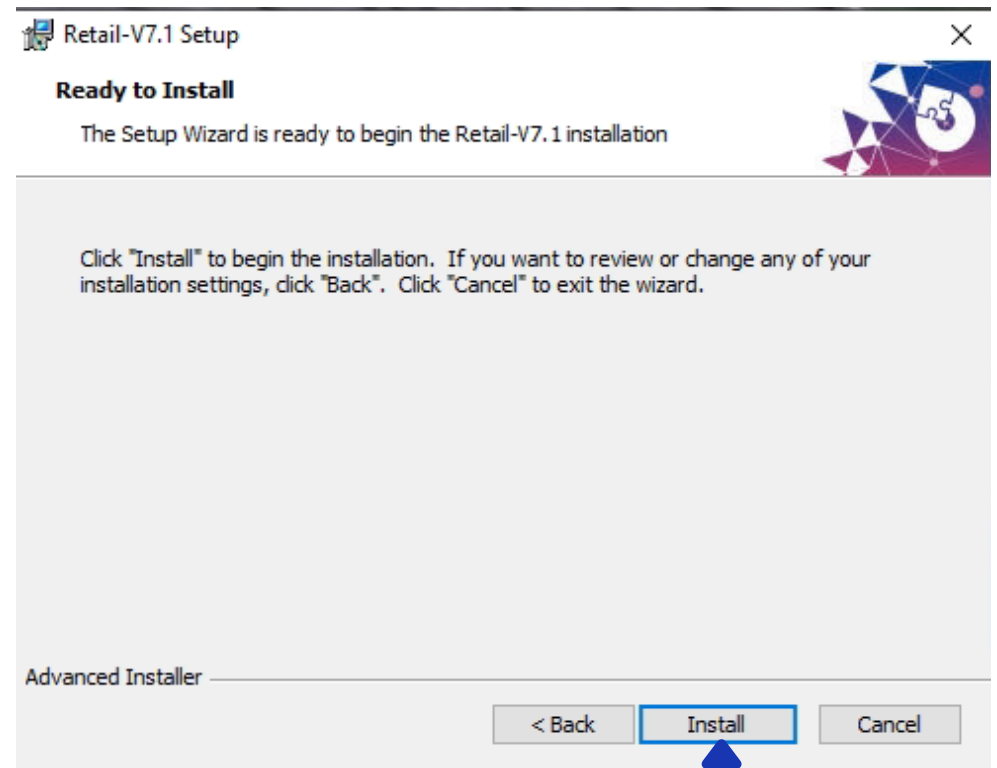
Retail-V7.1 Setup

Ready to Install

The Setup Wizard is ready to begin the Retail-V7.1 installation

Click "Install" to begin the installation. If you want to review or change any of your installation settings, click "Back". Click "Cancel" to exit the wizard.

Advanced Installer

< Back Install Cancel